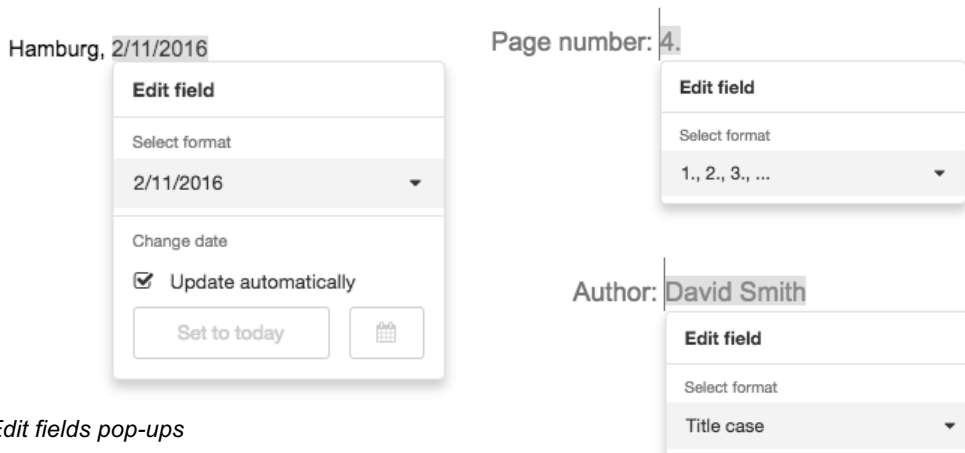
Hamburg, 2/11/2016

Edit field

Select format

2/11/2016

Change date

Update automatically

Set to today

Page number: 4.

Edit field

Select format

1., 2., 3., ...

Author: David Smith

Edit field

Select format

Title case

Edit fields pop-ups